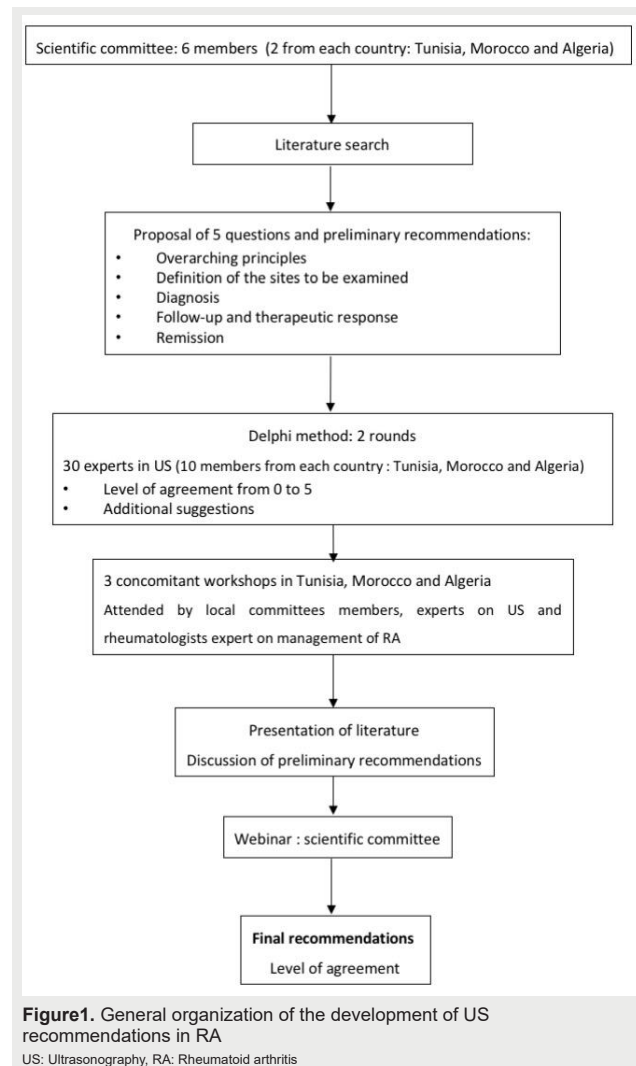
Scientific committee: 6 members (2 from each country: Tunisia, Morocco and Algeria)

Literature search

Proposal of 5 questions and preliminary recommendations:
• Overarching principles
• Definition of the sites to be examined
• Diagnosis
• Follow-up and therapeutic response
• Remission

Delphi method: 2 rounds

30 experts in US (10 members from each country : Tunisia, Morocco and Algeria)
• Level of agreement from 0 to 5
• Additional suggestions

3 concomitant workshops in Tunisia, Morocco and Algeria

Attended by local committees members, experts on US and rheumatologists expert on management of RA

Presentation of literature

Discussion of preliminary recommendations

Webinar : scientific committee

**Final recommendations**

Level of agreement

**Figure1.** General organization of the development of US recommendations in RA

US: Ultrasonography, RA: Rheumatoid arthritis